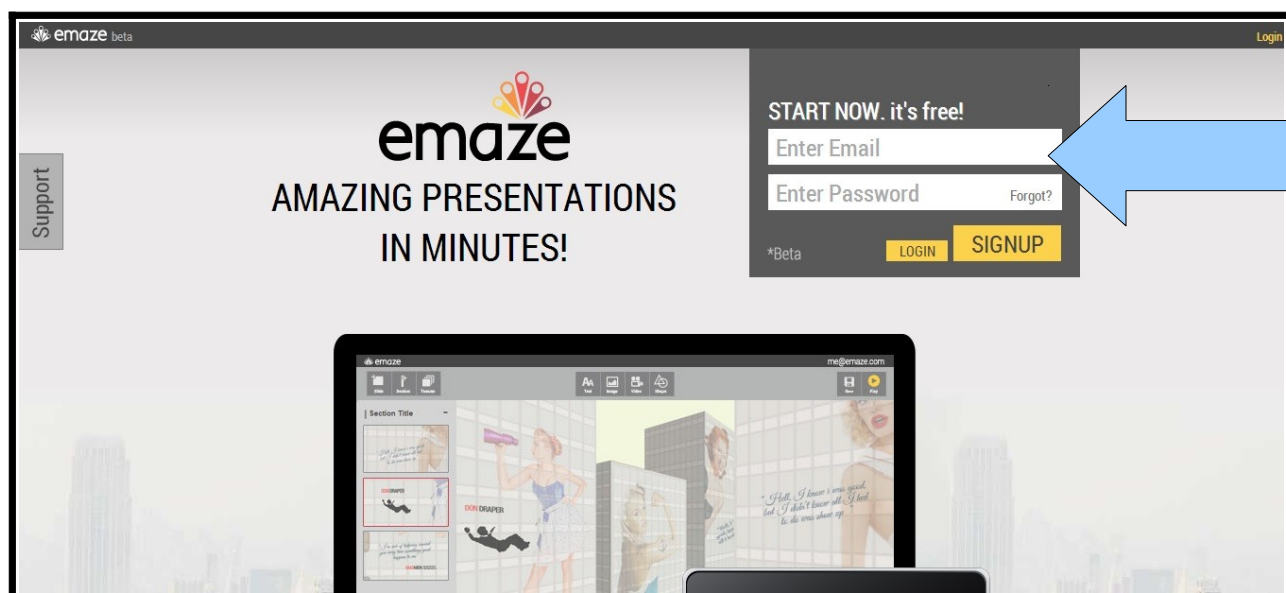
emaze beta

Login

Support

emaze
AMAZING PRESENTATIONS IN MINUTES!

START NOW. it's free!
Enter Email
Enter Password Forgot?
*Beta LOGIN SIGNUP

emaze
me@emaze.com
Slide Section Themes
Text Image Video Shape
Save Play
Section Title
DON DRAPER
DON DRAPER
"Hell, I know I was good, but I didn't know all I had to do was show up."